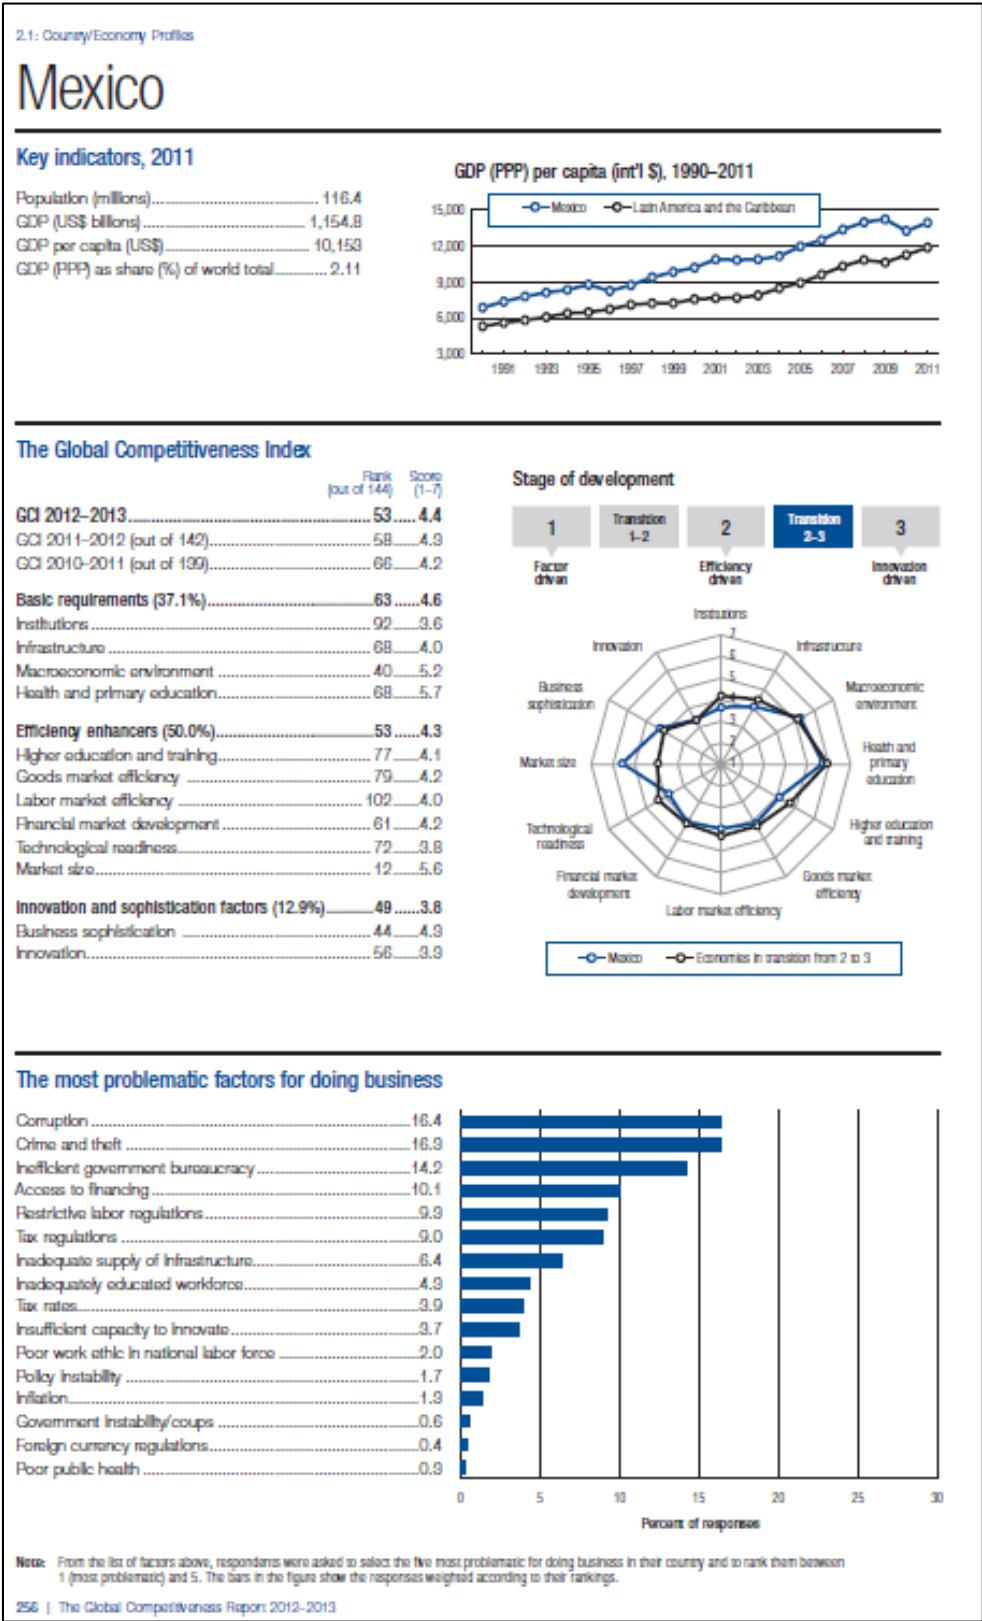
2.1: Country/Economy Profiles

Mexico

Key indicators, 2011

Population (millions) ............................ 116.4
GDP (US$ billions) ............................ 1,154.8
GDP per capita (US$) ............................ 10,153
GDP (PPP) as share (%) of world total ............ 2.11

GDP (PPP) per capita (int'l $), 1990–2011

Mexico — Latin America and the Caribbean

15,000
12,000
9,000
6,000
3,000

1991 1993 1995 1997 1999 2001 2003 2005 2007 2009 2011

The Global Competitiveness Index

| | Rank (out of 144) | Score (1–7) |
|---|---|---|
| GCI 2012–2013 | 53 | 4.4 |
| GCI 2011–2012 (out of 142) | 58 | 4.3 |
| GCI 2010–2011 (out of 139) | 66 | 4.2 |
| Basic requirements (37.1%) | 63 | 4.6 |
| Institutions | 92 | 3.6 |
| Infrastructure | 68 | 4.0 |
| Macroeconomic environment | 40 | 5.2 |
| Health and primary education | 68 | 5.7 |
| Efficiency enhancers (50.0%) | 53 | 4.3 |
| Higher education and training | 77 | 4.1 |
| Goods market efficiency | 79 | 4.2 |
| Labor market efficiency | 102 | 4.0 |
| Financial market development | 61 | 4.2 |
| Technological readiness | 72 | 3.8 |
| Market size | 12 | 5.6 |
| Innovation and sophistication factors (12.9%) | 49 | 3.8 |
| Business sophistication | 44 | 4.3 |
| Innovation | 56 | 3.3 |

Stage of development

1 Factor driven
Transition 1–2
2 Efficiency driven
Transition 2–3
3 Innovation driven

Institutions
Infrastructure
Macroeconomic environment
Health and primary education
Higher education and training
Goods market efficiency
Labor market efficiency
Financial market development
Technological readiness
Market size
Business sophistication
Innovation
7 6 5 4 3 2 1

Mexico — Economies in transition from 2 to 3

The most problematic factors for doing business

Corruption ............ 16.4
Crime and theft ............ 16.3
Inefficient government bureaucracy ............ 14.2
Access to financing ............ 10.1
Restrictive labor regulations ............ 9.3
Tax regulations ............ 9.0
Inadequate supply of infrastructure ............ 6.4
Inadequately educated workforce ............ 4.3
Tax rates ............ 3.9
Insufficient capacity to innovate ............ 3.7
Poor work ethic in national labor force ............ 2.0
Policy instability ............ 1.7
Inflation ............ 1.3
Government instability/coups ............ 0.6
Foreign currency regulations ............ 0.4
Poor public health ............ 0.3

0 5 10 15 20 25 30
Percent of responses

Note: From the list of factors above, respondents were asked to select the five most problematic for doing business in their country and to rank them between 1 (most problematic) and 5. The bars in the figure show the responses weighted according to their rankings.

256 | The Global Competitiveness Report 2012–2013